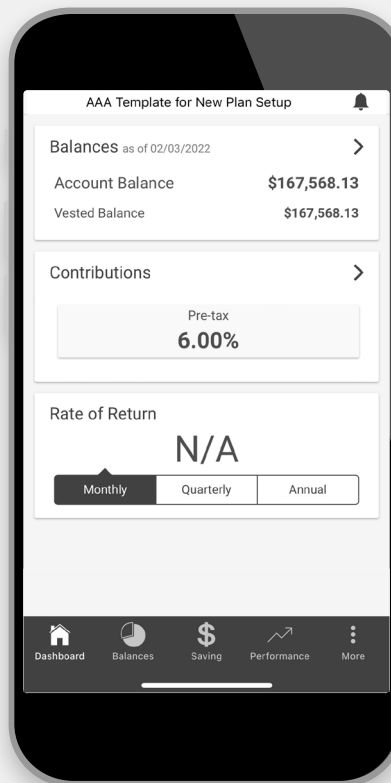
AAA Template for New Plan Setup

Balances as of 02/03/2022

Account Balance $167,568.13

Vested Balance $167,568.13

Contributions

Pre-tax
6.00%

Rate of Return

N/A

Monthly | Quarterly | Annual

Dashboard Balances Saving Performance More